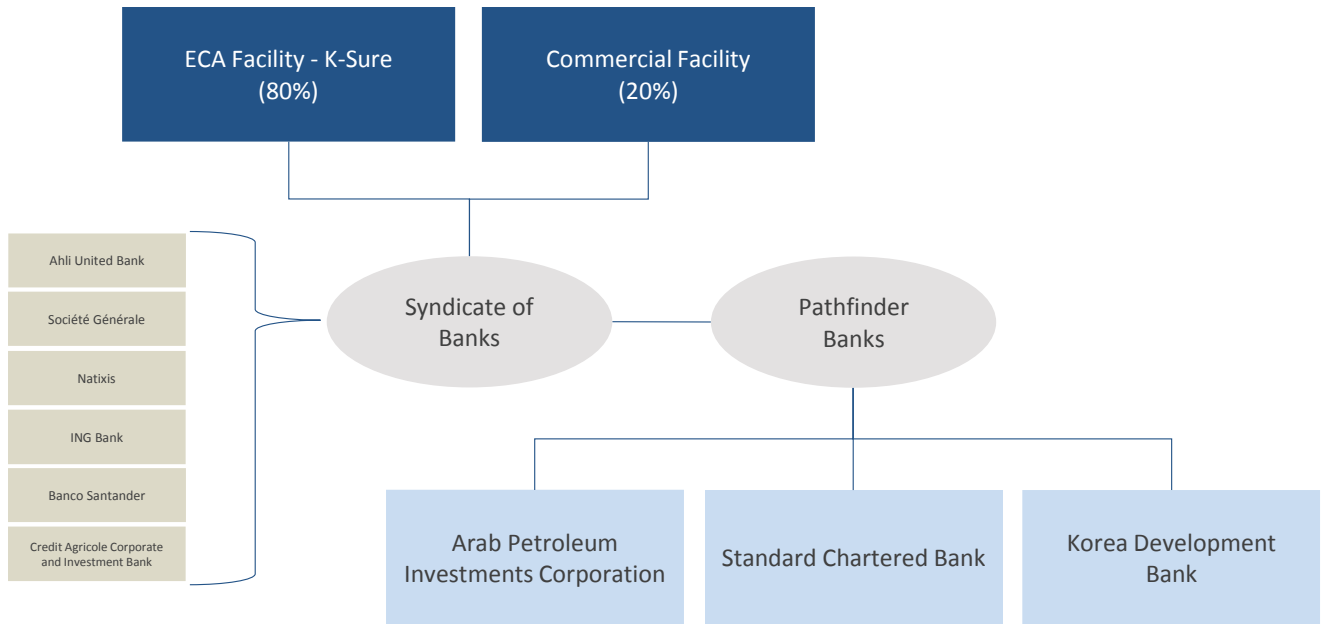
ECA Facility - K-Sure
(80%)

Commercial Facility
(20%)

Ahli United Bank

Société Générale

Natixis

ING Bank

Banco Santander

Credit Agricole Corporate and Investment Bank

Syndicate of Banks

Pathfinder Banks

Arab Petroleum Investments Corporation

Standard Chartered Bank

Korea Development Bank